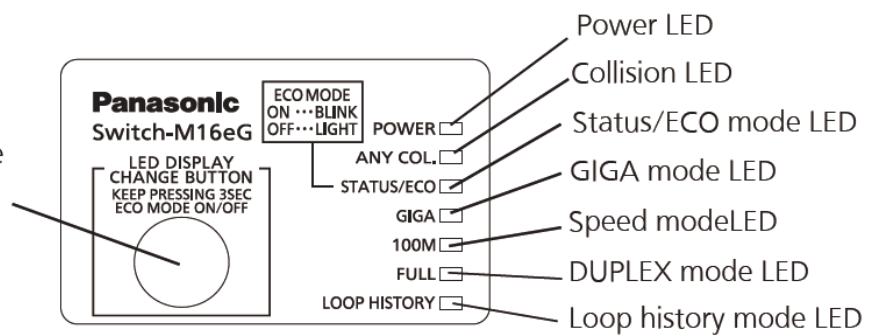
Panasonic
Switch-M16eG

ECO MODE
ON ··· BLINK
OFF ··· LIGHT

LED DISPLAY CHANGE BUTTON
KEEP PRESSING 3SEC ECO MODE ON/OFF

POWER
ANY COL.
STATUS/ECO
GIGA
100M
FULL
LOOP HISTORY

e

Power LED
Collision LED
Status/ECO mode LED
GIGA mode LED
Speed modeLED
DUPLEX mode LED
Loop history mode LED